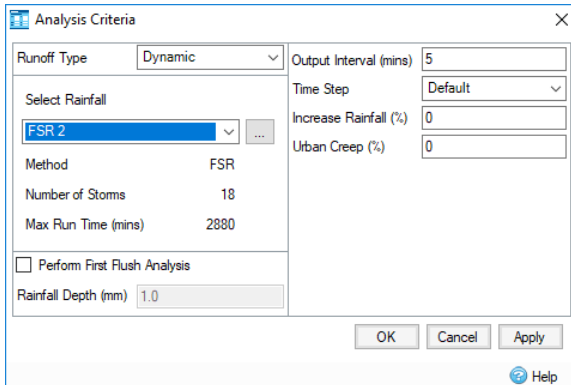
Analysis Criteria

Runoff Type Dynamic

Select Rainfall

FSR 2 ...

Method FSR

Number of Storms 18

Max Run Time (mins) 2880

Perform First Flush Analysis

Rainfall Depth (mm) 1.0

Output Interval (mins) 5

Time Step Default

Increase Rainfall (%) 0

Urban Creep (%) 0

OK Cancel Apply

Help